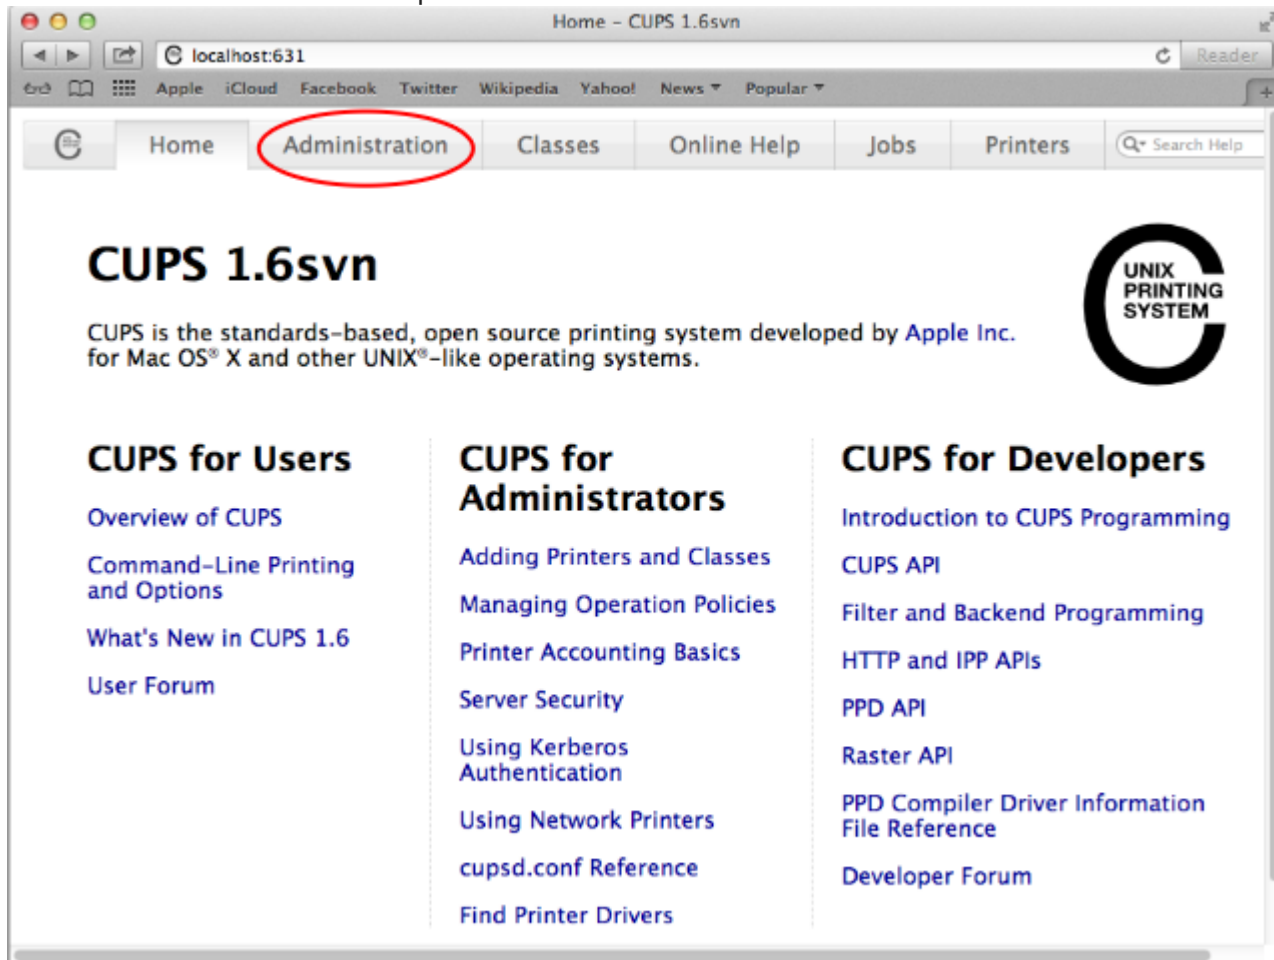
Home - CUPS 1.6svn

localhost:631

Reader

Apple iCloud Facebook Twitter Wikipedia Yahoo! News ▾ Popular ▾

Home Administration Classes Online Help Jobs Printers Search Help

CUPS 1.6svn

UNIX PRINTING SYSTEM

CUPS is the standards-based, open source printing system developed by Apple Inc. for Mac OS® X and other UNIX®-like operating systems.

CUPS for Users

Overview of CUPS

Command-Line Printing and Options

What's New in CUPS 1.6

User Forum

CUPS for Administrators

Adding Printers and Classes

Managing Operation Policies

Printer Accounting Basics

Server Security

Using Kerberos Authentication

Using Network Printers

cupsd.conf Reference

Find Printer Drivers

CUPS for Developers

Introduction to CUPS Programming

CUPS API

Filter and Backend Programming

HTTP and IPP APIs

PPD API

Raster API

PPD Compiler Driver Information File Reference

Developer Forum